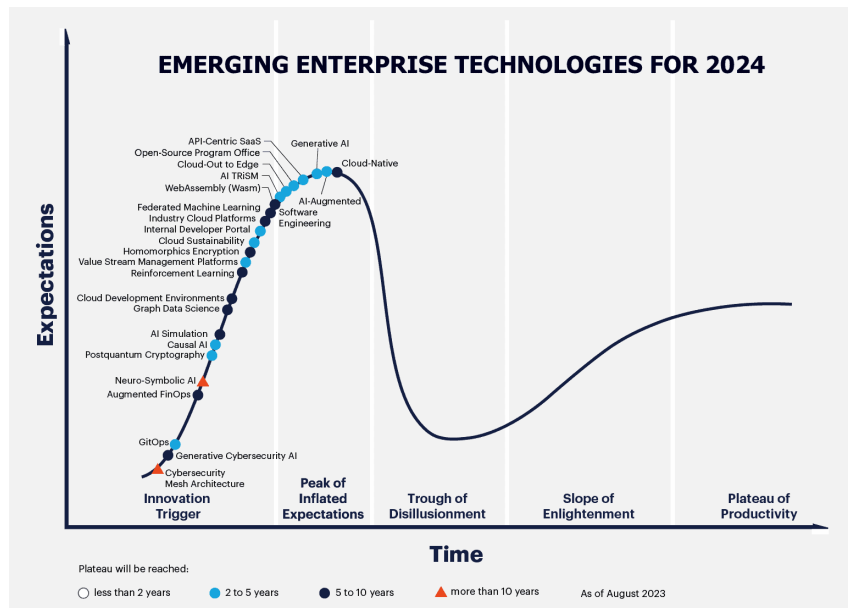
EMERGING ENTERPRISE TECHNOLOGIES FOR 2024

Expectations

API-Centric SaaS
Open-Source Program Office
Cloud-Out to Edge
AI TRiSM
WebAssembly (Wasm)
Generative AI
Cloud-Native
AI-Augmented Software Engineering
Federated Machine Learning
Industry Cloud Platforms
Internal Developer Portal
Cloud Sustainability
Homomorphics Encryption
Value Stream Management Platforms
Reinforcement Learning
Cloud Development Environments
Graph Data Science
AI Simulation
Causal AI
Postquantum Cryptography
Neuro-Symbolic AI
Augmented FinOps
GitOps
Generative Cybersecurity AI
Cybersecurity Mesh Architecture

Innovation Trigger
Peak of Inflated Expectations
Trough of Disillusionment
Slope of Enlightenment
Plateau of Productivity

Time

Plateau will be reached:
less than 2 years
2 to 5 years
5 to 10 years
more than 10 years
As of August 2023